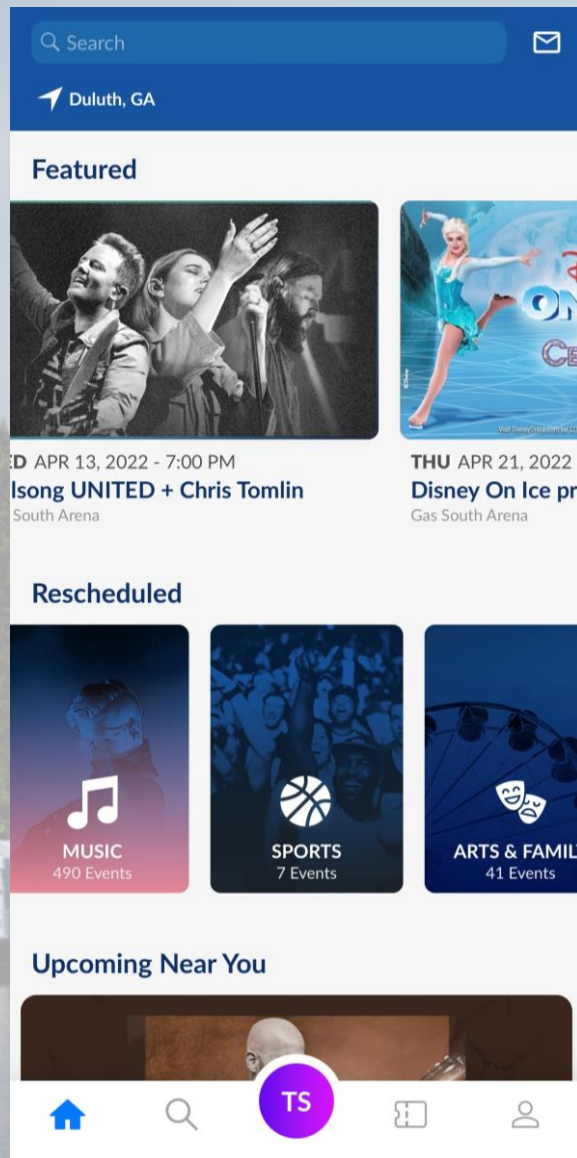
Search

Duluth, GA

Featured

ED APR 13, 2022 - 7:00 PM
llsong UNITED + Chris Tomlin
South Arena

THU APR 21, 2022
Disney On Ice pr
Gas South Arena

Rescheduled

MUSIC
490 Events

SPORTS
7 Events

ARTS & FAMIL
41 Events

Upcoming Near You

TS